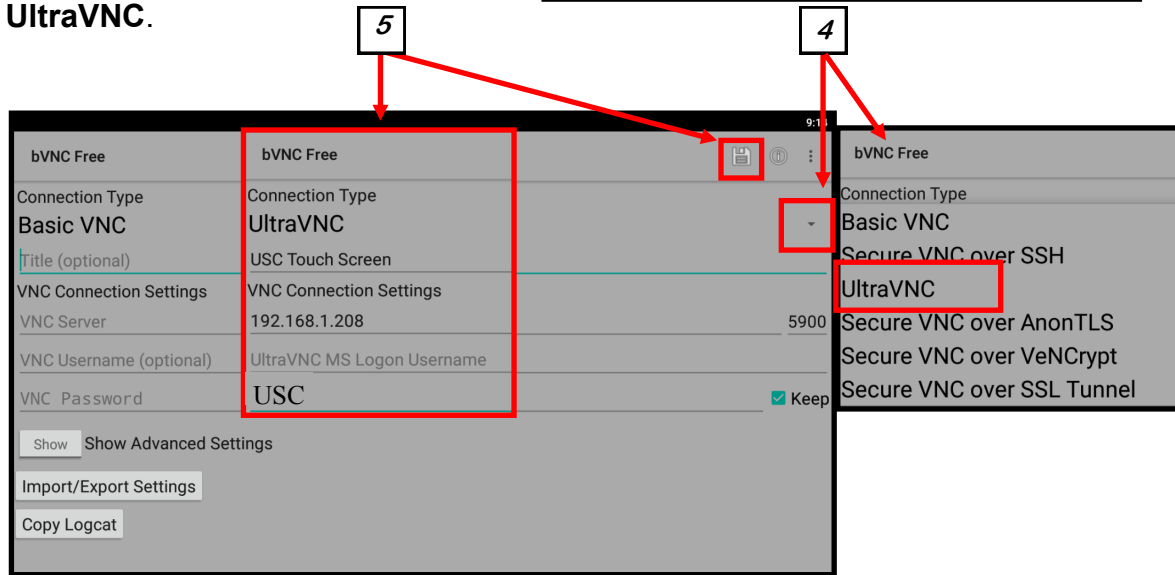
UltraVNC.

5

4

9:1

bVNC Free

Connection Type

Basic VNC

Title (optional)

VNC Connection Settings

VNC Server

VNC Username (optional)

VNC Password

bVNC Free

Connection Type

UltraVNC

USC Touch Screen

VNC Connection Settings

192.168.1.208

UltraVNC MS Logon Username

USC

5900

Keep

Show Show Advanced Settings

Import/Export Settings

Copy Logcat

bVNC Free

Connection Type

Basic VNC

Secure VNC over SSH

UltraVNC

Secure VNC over AnonTLS

Secure VNC over VeNCrypt

Secure VNC over SSL Tunnel